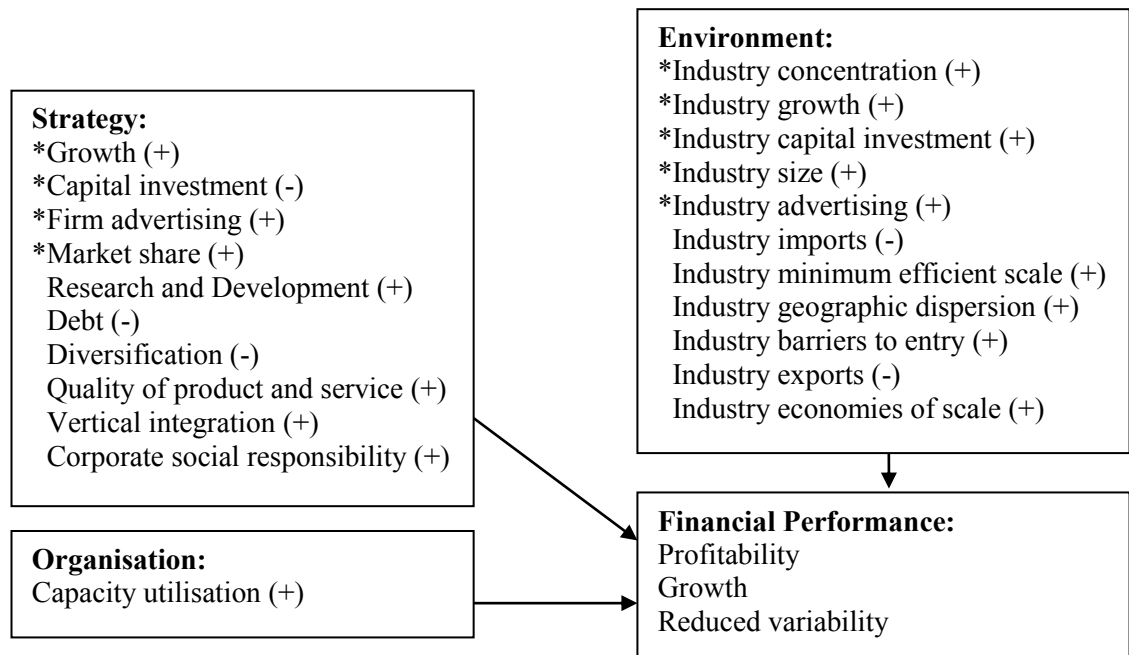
Environment:
*Industry concentration (+)
*Industry growth (+)
*Industry capital investment (+)
*Industry size (+)
*Industry advertising (+)
Industry imports (-)
Industry minimum efficient scale (+)
Industry geographic dispersion (+)
Industry barriers to entry (+)
Industry exports (-)
Industry economies of scale (+)

Strategy:
*Growth (+)
*Capital investment (-)
*Firm advertising (+)
*Market share (+)
Research and Development (+)
Debt (-)
Diversification (-)
Quality of product and service (+)
Vertical integration (+)
Corporate social responsibility (+)

Organisation:
Capacity utilisation (+)

Financial Performance:
Profitability
Growth
Reduced variability